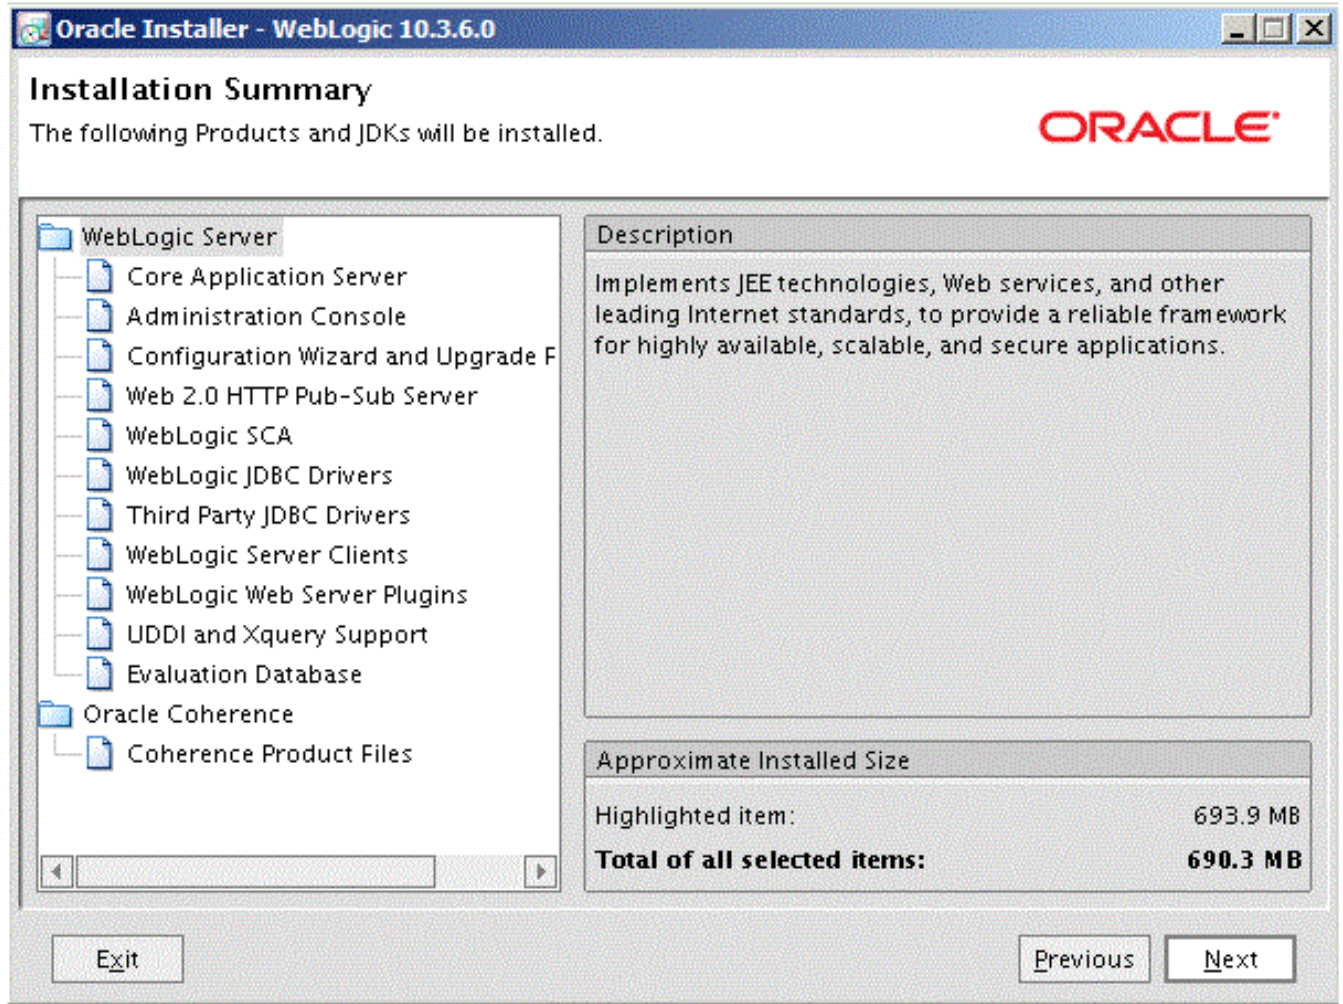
Oracle Installer - WebLogic 10.3.6.0

Installation Summary
The following Products and JDKs will be installed.

ORACLE

WebLogic Server
Core Application Server
Administration Console
Configuration Wizard and Upgrade F
Web 2.0 HTTP Pub-Sub Server
WebLogic SCA
WebLogic JDBC Drivers
Third Party JDBC Drivers
WebLogic Server Clients
WebLogic Web Server Plugins
UDDI and Xquery Support
Evaluation Database
Oracle Coherence
Coherence Product Files

Description
Implements JEE technologies, Web services, and other leading Internet standards, to provide a reliable framework for highly available, scalable, and secure applications.

Approximate Installed Size
Highlighted item: 693.9 MB
Total of all selected items: 690.3 MB

Exit
Previous
Next